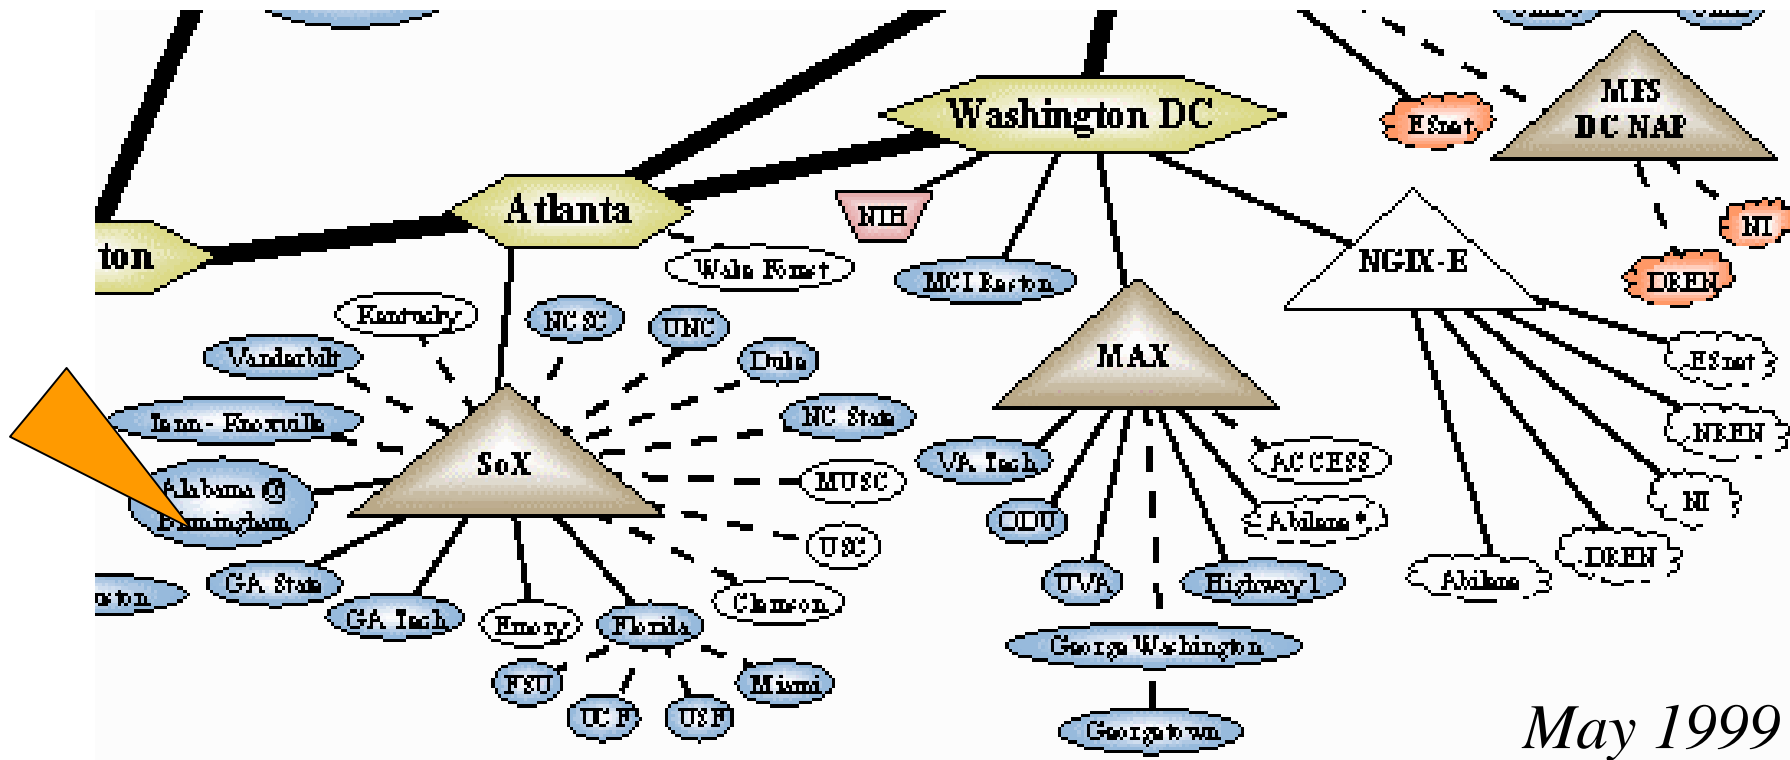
Washington DC

ESnet

MFS DC NAP

Atlanta

ton

NIH

Wake Forest

MCI Reston

NGIX-E

NI

DREN

Kentucky

NC SC

UNC

Vanderbilt

Duke

MAX

ESnet

Tenn - Knoxville

NC State

NREN

SoX

VA Tech

ACCESS

Alabama @ Birmingham

MUSC

NI

ODU

Abilene *

USC

DREN

ston

GA State

UVA

Highway 1

Abilene

GA Tech

Emory

Florida

Clemson

George Washington

FSU

Miami

UCF

USF

Georgetown

May 1999